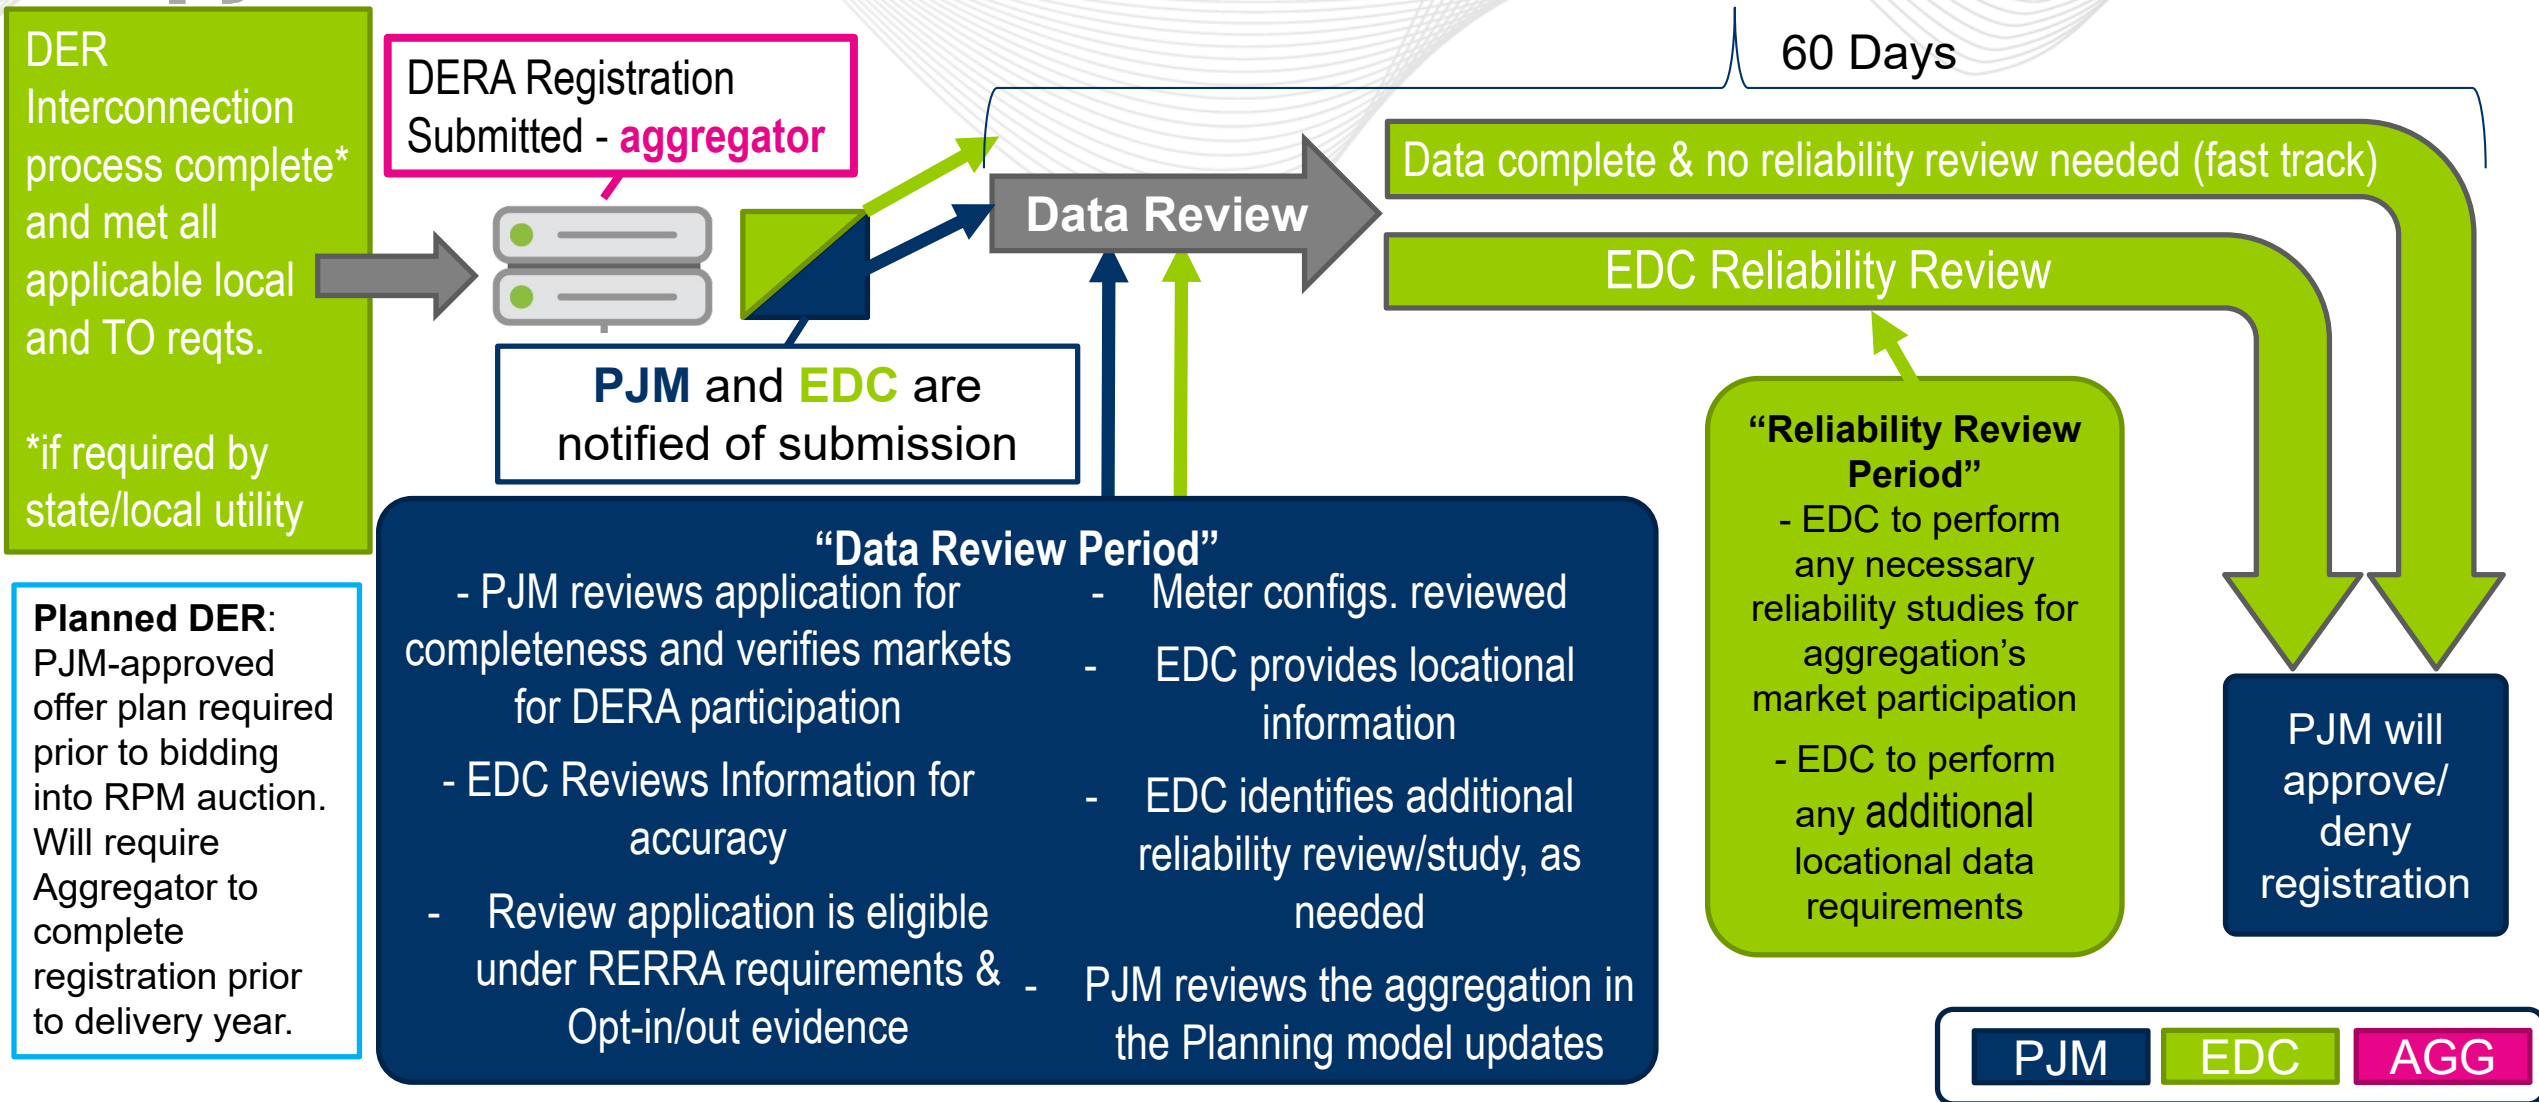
DER Interconnection process complete* and met all applicable local and TO reqts.

*if required by state/local utility

DERA Registration Submitted - aggregator

PJM and EDC are notified of submission

Data Review

60 Days

Data complete & no reliability review needed (fast track)

EDC Reliability Review

Planned DER: PJM-approved offer plan required prior to bidding into RPM auction. Will require Aggregator to complete registration prior to delivery year.

“Data Review Period”

- PJM reviews application for completeness and verifies markets for DERA participation

- EDC Reviews Information for accuracy

- Review application is eligible under RERRA requirements & Opt-in/out evidence

- Meter configs. reviewed

- EDC provides locational information

- EDC identifies additional reliability review/study, as needed

- PJM reviews the aggregation in the Planning model updates

“Reliability Review Period”

- EDC to perform any necessary reliability studies for aggregation’s market participation

- EDC to perform any additional locational data requirements

PJM will approve/ deny registration

PJM EDC AGG